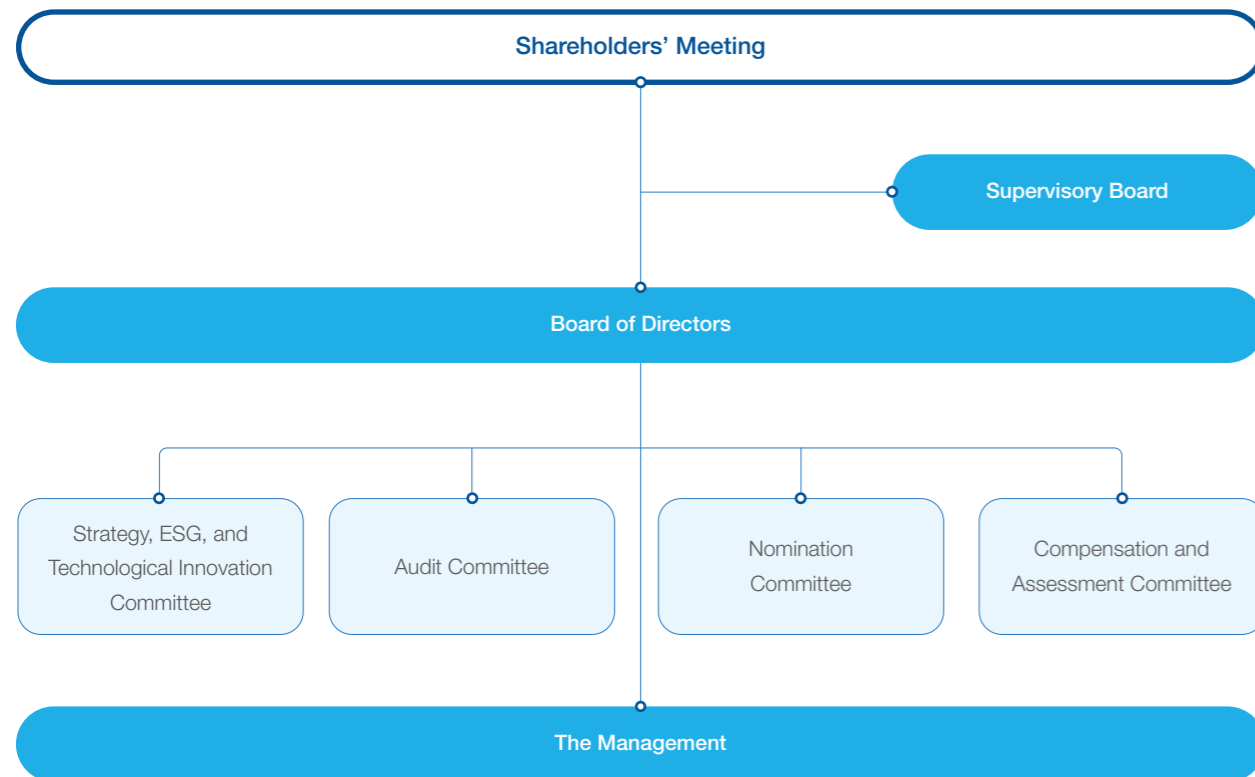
Shareholders' Meeting

Supervisory Board

Board of Directors

Strategy, ESG, and Technological Innovation Committee

Audit Committee

Nomination Committee

Compensation and Assessment Committee

The Management